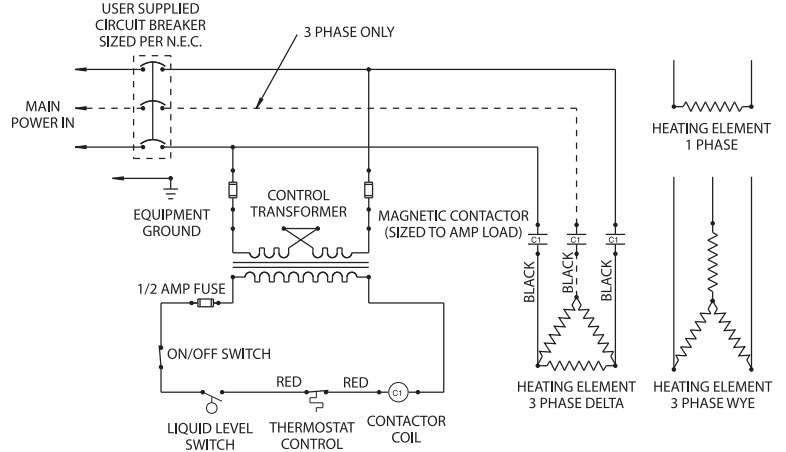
USER SUPPLIED CIRCUIT BREAKER SIZED PER N.E.C.

3 PHASE ONLY

MAIN POWER IN

EQUIPMENT GROUND

CONTROL TRANSFORMER

MAGNETIC CONTACTOR (SIZED TO AMP LOAD)

C1
C1
C1

BLACK
BLACK
BLACK

HEATING ELEMENT 1 PHASE

1/2 AMP FUSE

ON/OFF SWITCH

RED
RED
C1

LIQUID LEVEL SWITCH

THERMOSTAT CONTROL

CONTACTOR COIL

HEATING ELEMENT 3 PHASE DELTA

HEATING ELEMENT 3 PHASE WYE